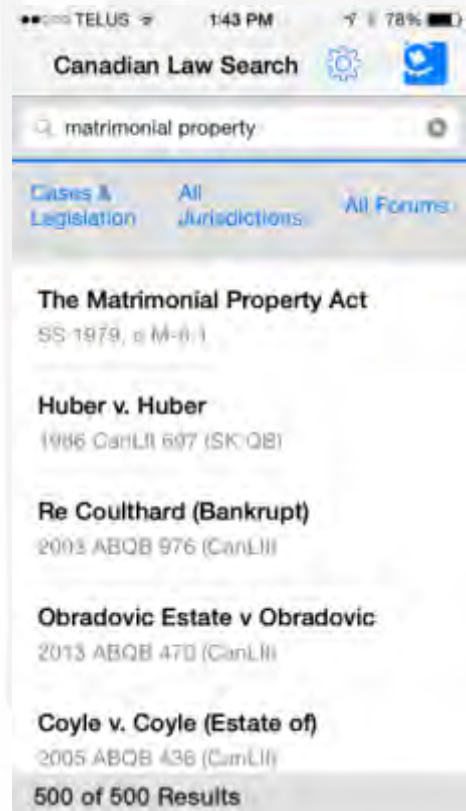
●●○○○ TELUS 1:43 PM 78%

Canadian Law Search

matrimonial property

Cases & Legislation | All Jurisdictions | All Forums

The Matrimonial Property Act
SS 1979, c M-6.1

Huber v. Huber
1986 CanLII 697 (SK QB)

Re Coulthard (Bankrupt)
2003 ABQB 976 (CanLII)

Obradovic Estate v Obradovic
2013 ABQB 470 (CanLII)

Coyle v. Coyle (Estate of)
2005 ABQB 436 (CanLII)

500 of 500 Results